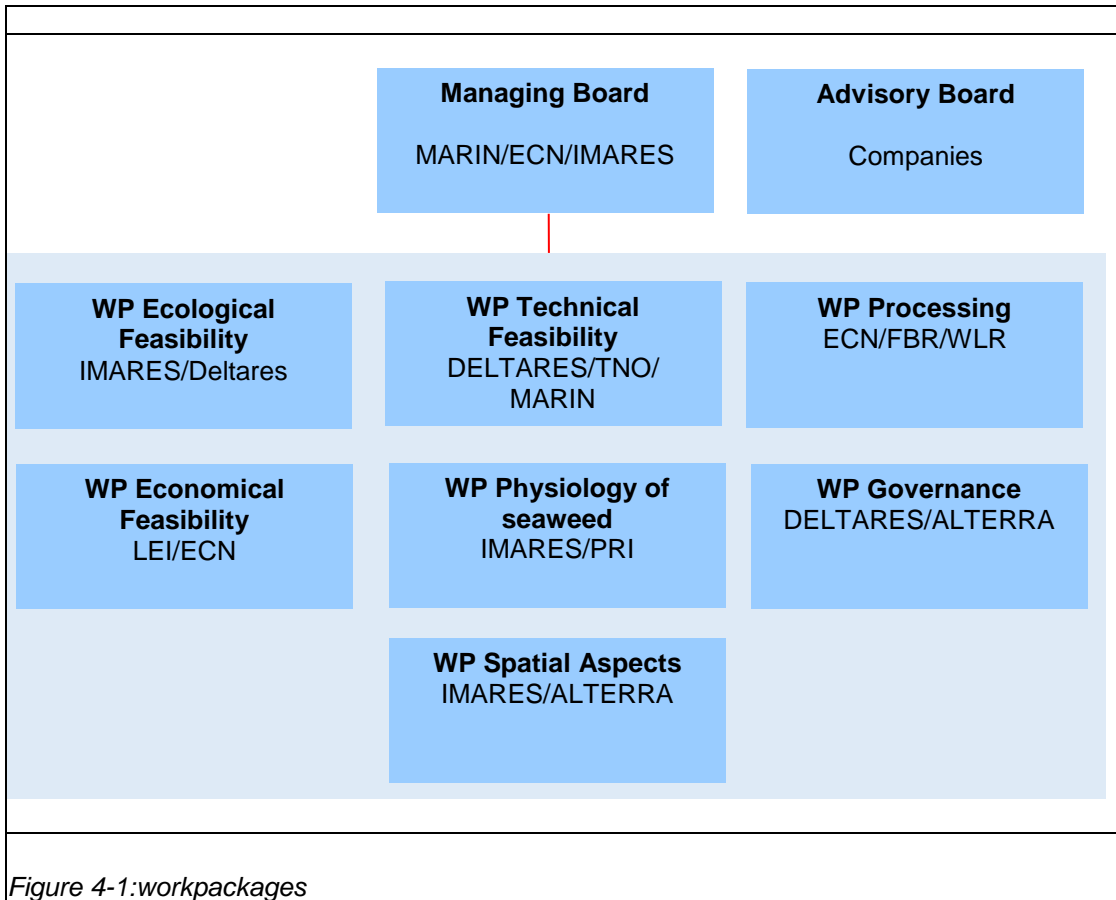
Managing Board
MARIN/ECN/IMARES

Advisory Board
Companies

WP Ecological Feasibility
IMARES/Deltares

WP Technical Feasibility
DELTARES/TNO/MARIN

WP Processing
ECN/FBR/WLR

WP Economical Feasibility
LEI/ECN

WP Physiology of seaweed
IMARES/PRI

WP Governance
DELTARES/ALTERRA

WP Spatial Aspects
IMARES/ALTERRA

Figure 4-1:workpackages